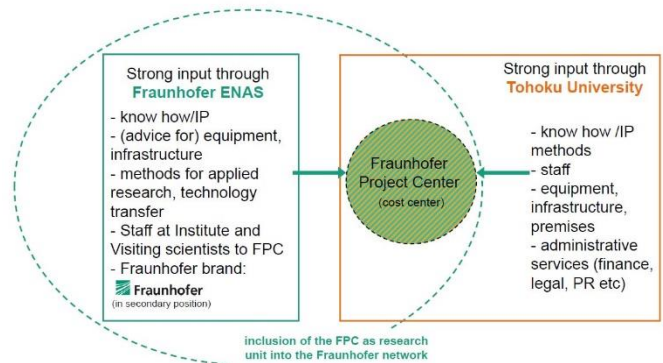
Strong input through
Fraunhofer ENAS

- know how/IP
- (advice for) equipment, infrastructure
- methods for applied research, technology transfer
- Staff at Institute and Visiting scientists to FPC
- Fraunhofer brand:

Fraunhofer
(in secondary position)

Fraunhofer Project Center
(cost center)

Strong input through
Tohoku University

- know how /IP methods
- staff
- equipment, infrastructure, premises
- administrative services (finance, legal, PR etc)

inclusion of the FPC as research unit into the Fraunhofer network